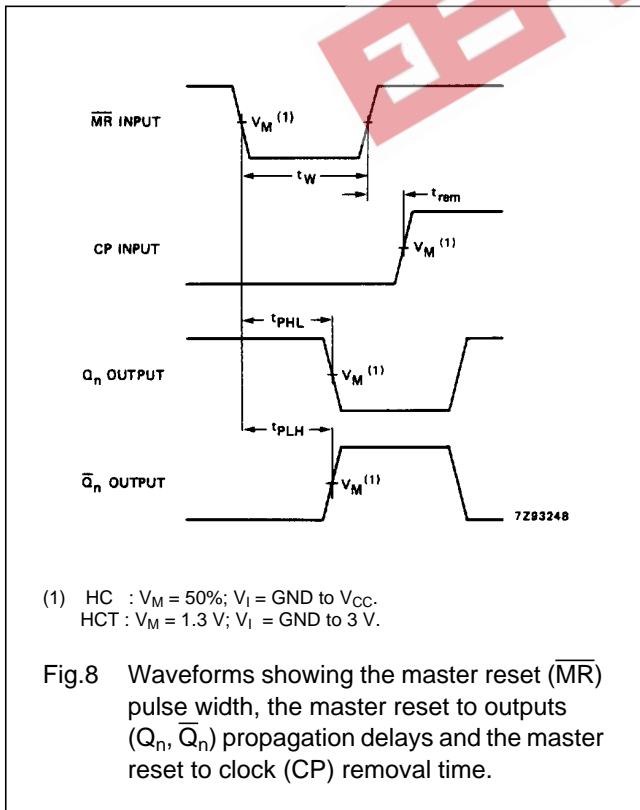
$\overline{MR}$ INPUT

$V_M$ $^{(1)}$

$t_W$

$t_{rem}$

CP INPUT

$V_M$ $^{(1)}$

$t_{PHL}$

$Q_n$ OUTPUT

$V_M$ $^{(1)}$

$t_{PLH}$

$\overline{Q}_n$ OUTPUT

$V_M$ $^{(1)}$

7Z93248

(1) HC : $V_M$ = 50%; $V_I$ = GND to $V_{CC}$.
HCT : $V_M$ = 1.3 V; $V_I$ = GND to 3 V.

Fig.8 Waveforms showing the master reset ($\overline{MR}$) pulse width, the master reset to outputs ($Q_n$, $\overline{Q}_n$) propagation delays and the master reset to clock (CP) removal time.